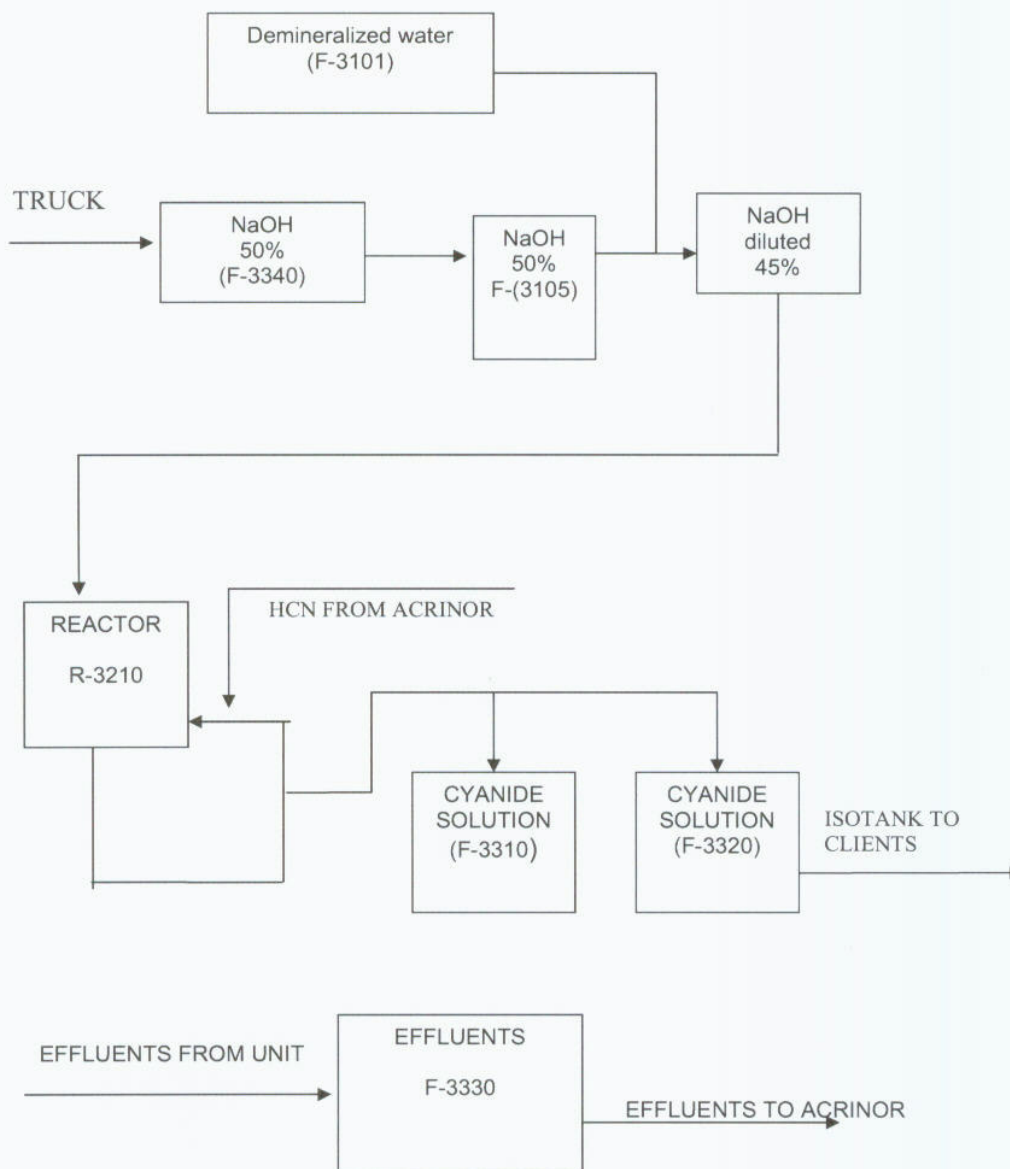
Demineralized water
(F-3101)

TRUCK

NaOH
50%
(F-3340)

NaOH
50%
F-(3105)

NaOH
diluted
45%

REACTOR
R-3210

HCN FROM ACRINOR

CYANIDE
SOLUTION
(F-3310)

CYANIDE
SOLUTION
(F-3320)

ISOTANK TO
CLIENTS

EFFLUENTS FROM UNIT

EFFLUENTS
F-3330

EFFLUENTS TO ACRINOR